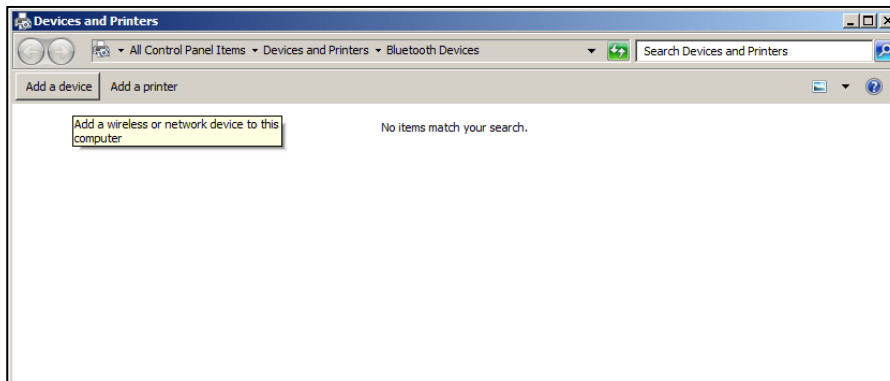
Devices and Printers

All Control Panel Items ▸ Devices and Printers ▸ Bluetooth Devices

Search Devices and Printers

Add a device

Add a printer

Add a wireless or network device to this computer

No items match your search.